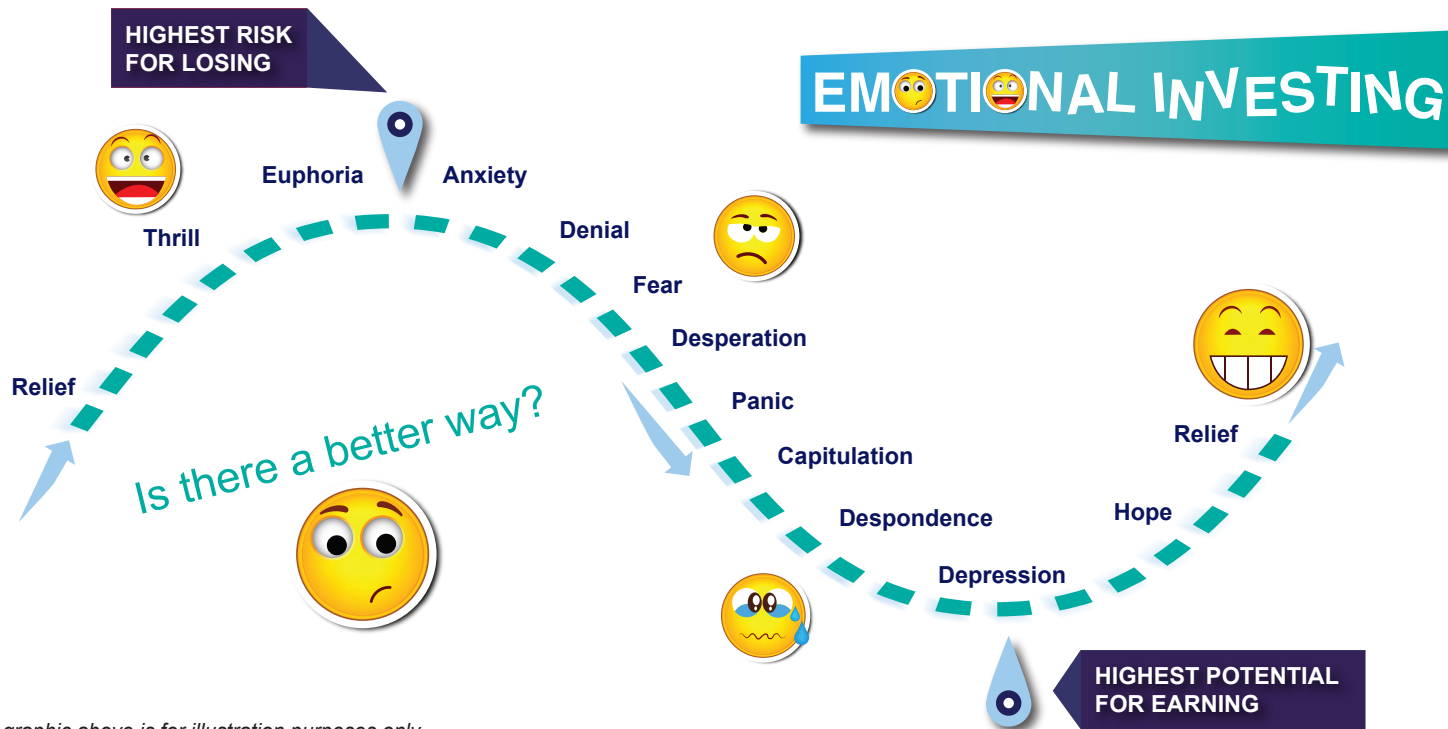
HIGHEST RISK FOR LOSING

EMOTIONAL INVESTING

Euphoria

Anxiety

Thrill

Denial

Fear

Desperation

Relief

Panic

Is there a better way?

Capitulation

Relief

Despondence

Hope

Depression

HIGHEST POTENTIAL FOR EARNING

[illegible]graphic above is for illustration purposes only